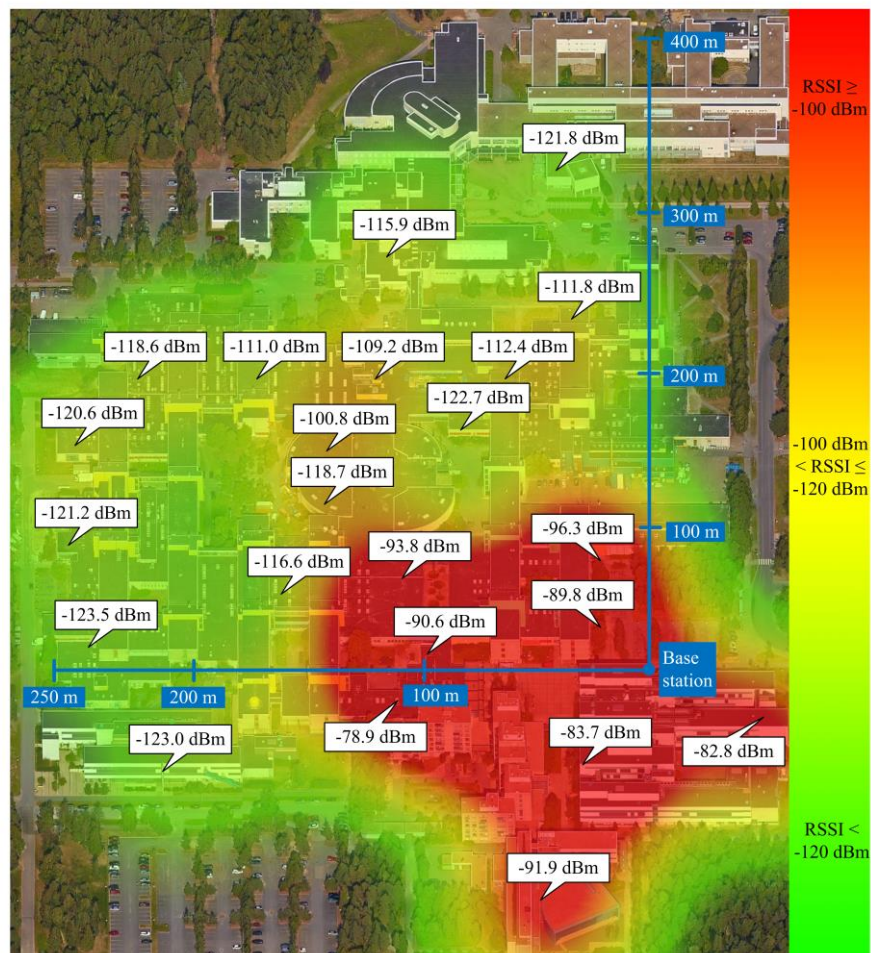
400 m
-121.8 dBm
300 m
-115.9 dBm
-111.8 dBm
-118.6 dBm
-111.0 dBm
-109.2 dBm
-112.4 dBm
200 m
-120.6 dBm
-122.7 dBm
-100.8 dBm
-118.7 dBm
-121.2 dBm
-96.3 dBm
100 m
-93.8 dBm
-116.6 dBm
-89.8 dBm
-123.5 dBm
-90.6 dBm
Base station
250 m
200 m
100 m
-78.9 dBm
-123.0 dBm
-83.7 dBm
-82.8 dBm
-91.9 dBm

RSSI ≥ -100 dBm

-100 dBm < RSSI ≤ -120 dBm

RSSI < -120 dBm